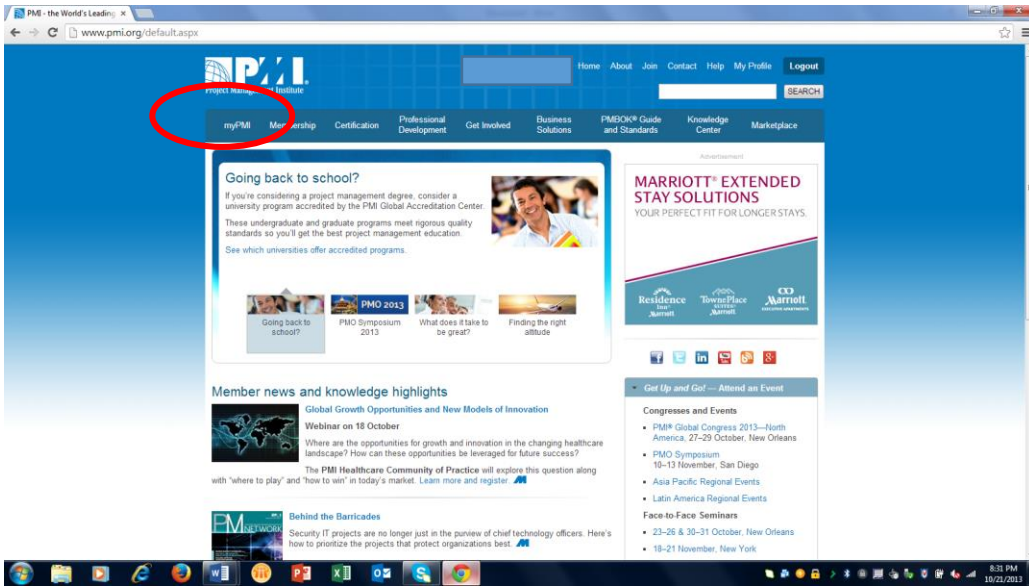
PMI - the World's Leading ×

www.pmi.org/default.aspx

PMI
Project Manag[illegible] Institute

Home About Join Contact Help My Profile Logout

SEARCH

myPMI Membership Certification Professional Development Get Involved Business Solutions PMBOK® Guide and Standards Knowledge Center Marketplace

Going back to school?

If you're considering a project management degree, consider a university program accredited by the PMI Global Accreditation Center.

These undergraduate and graduate programs meet rigorous quality standards so you'll get the best project management education.

See which universities offer accredited programs.

Going back to school?

PMO 2013
PMO Symposium 2013

What does it take to be great?

Finding the right altitude

Advertisement

MARRIOTT® EXTENDED STAY SOLUTIONS
YOUR PERFECT FIT FOR LONGER STAYS.

Residence Inn Marriott
TownePlace Suites Marriott
Marriott EXECUTIVE APARTMENTS

Member news and knowledge highlights

Global Growth Opportunities and New Models of Innovation

Webinar on 18 October

Where are the opportunities for growth and innovation in the changing healthcare landscape? How can these opportunities be leveraged for future success?

The PMI Healthcare Community of Practice will explore this question along with "where to play" and "how to win" in today's market. Learn more and register.

Behind the Barricades

Security IT projects are no longer just in the purview of chief technology officers. Here's how to prioritize the projects that protect organizations best.

PM NETWORK

Get Up and Go! — Attend an Event

Congresses and Events

PMI® Global Congress 2013—North America, 27–29 October, New Orleans

PMO Symposium
10–13 November, San Diego

Asia Pacific Regional Events

Latin America Regional Events

Face-to-Face Seminars

23–26 & 30–31 October, New Orleans

18–21 November, New York

8:31 PM
10/21/2013